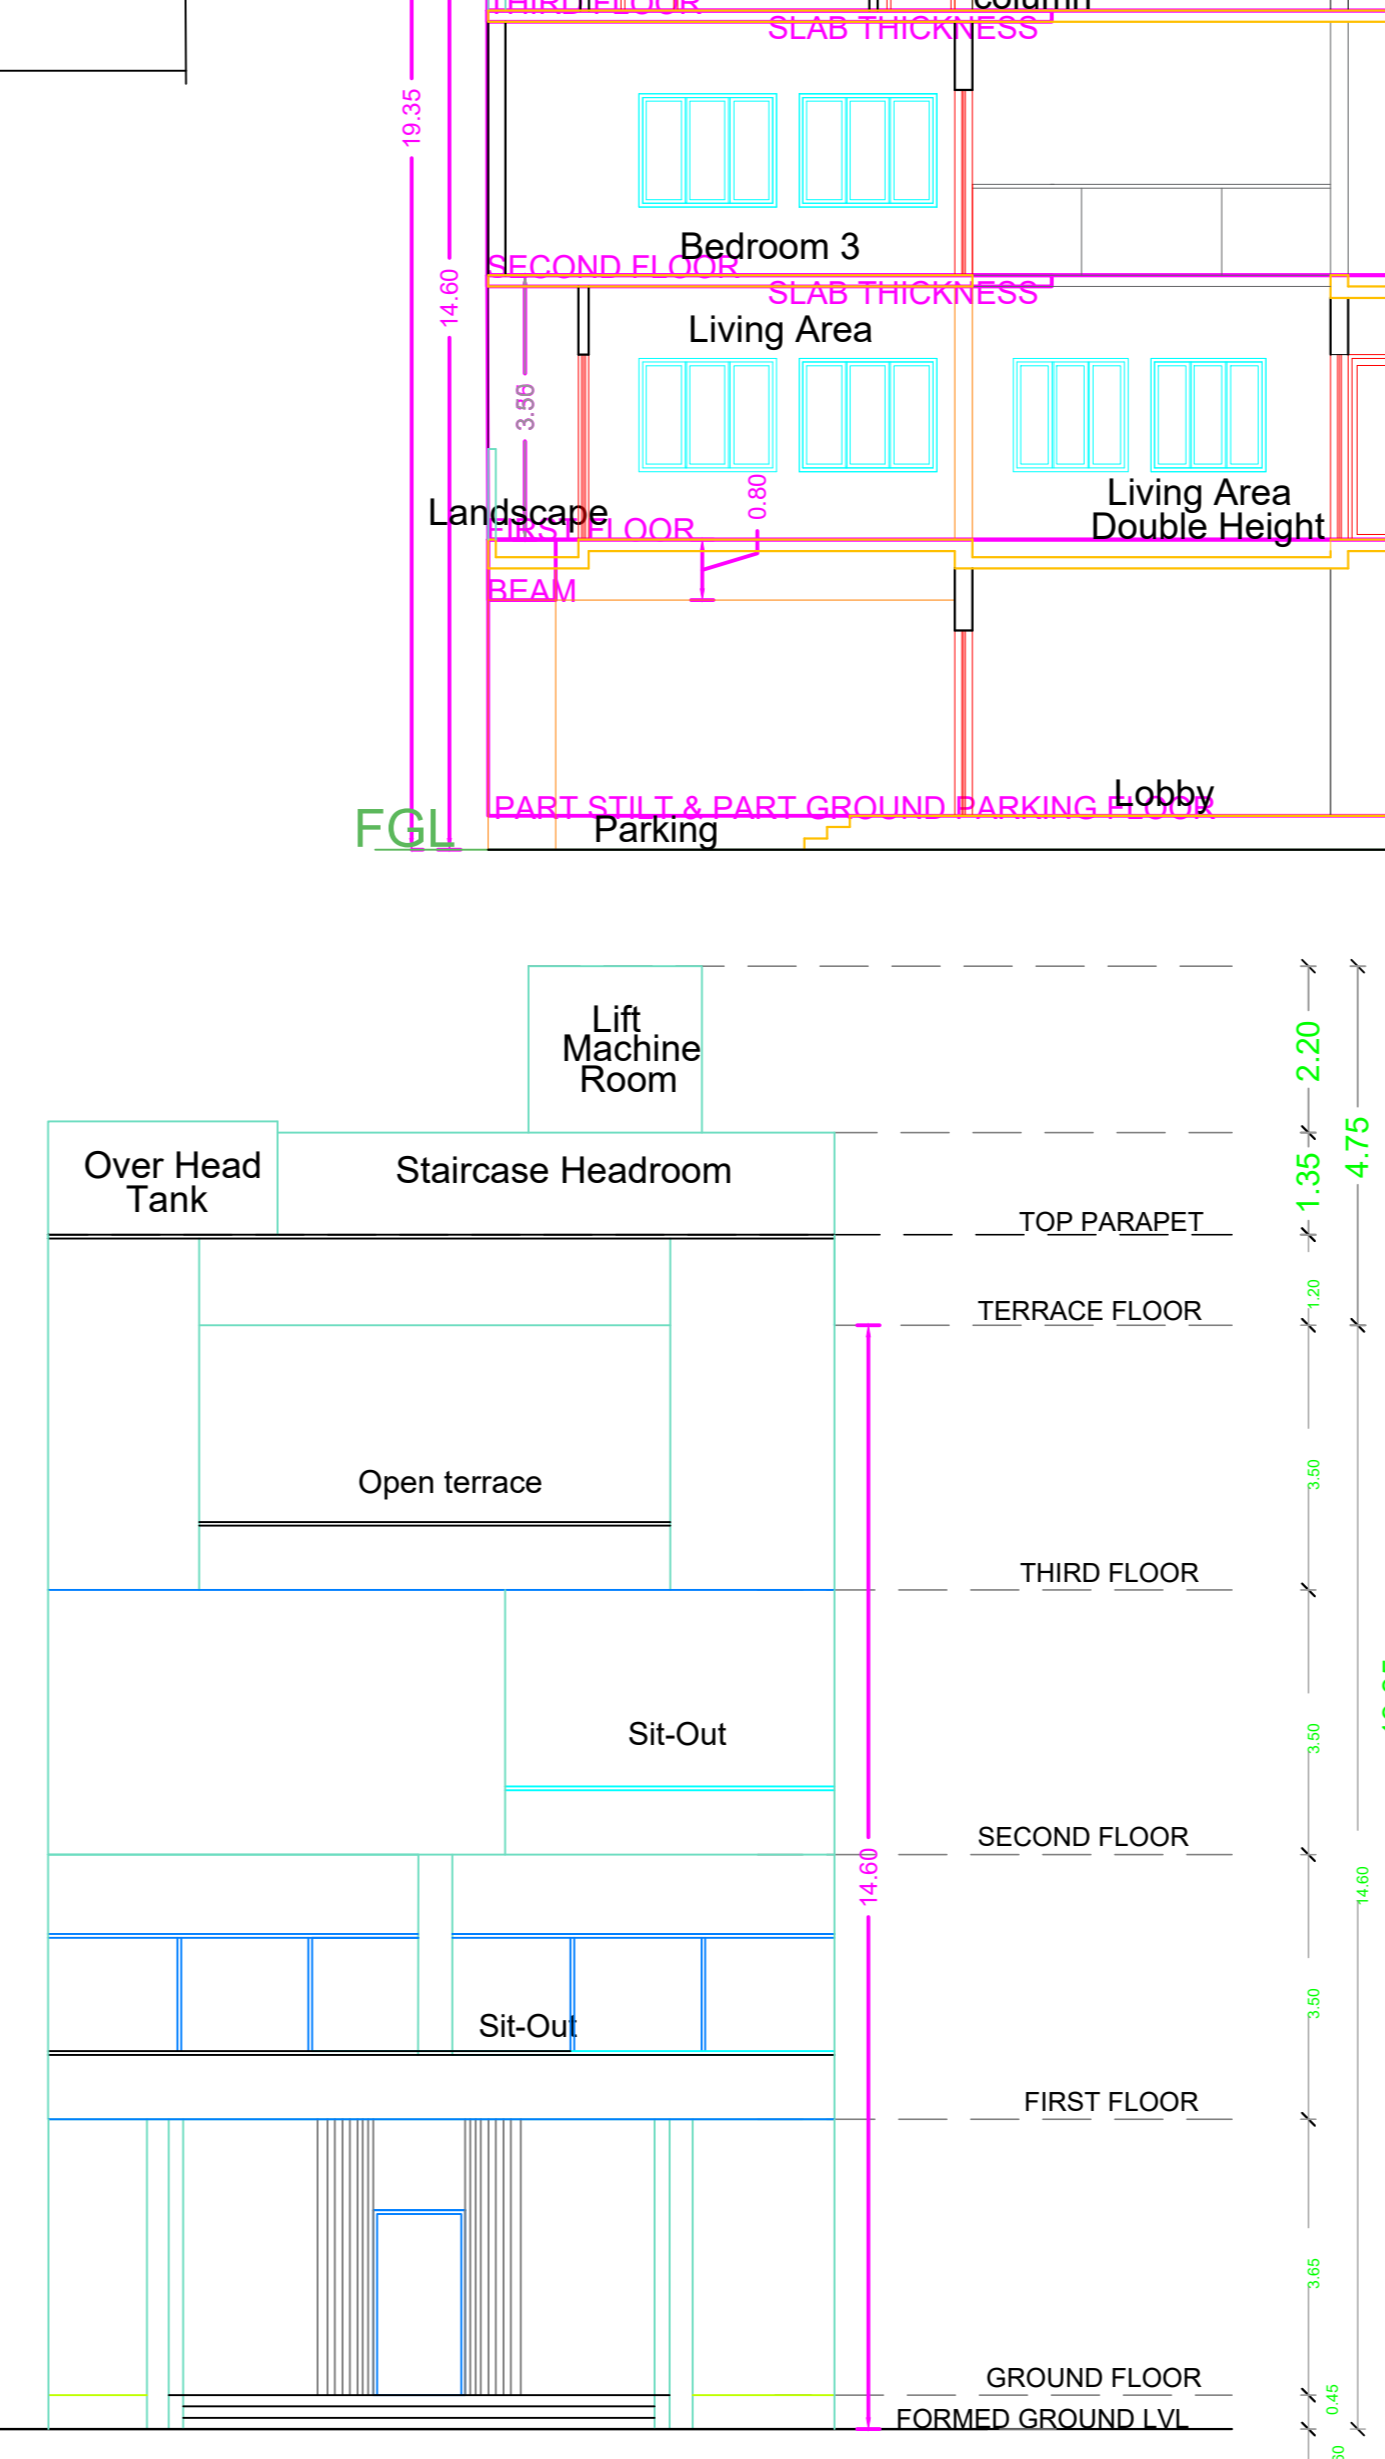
THIRD FLOOR
column
SLAB THICKNESS
19.35
14.60
Bedroom 3
SECOND FLOOR
SLAB THICKNESS
Living Area
3.56
Landscape
FIRST FLOOR
0.80
Living Area Double Height
BEAM
PART STILT & PART GROUND PARKING FLOOR
Lobby
FGL
Parking

Lift Machine Room
2.20
4.75
Over Head Tank
Staircase Headroom
1.35
TOP PARAPET
TERRACE FLOOR
1.20
Open terrace
3.50
THIRD FLOOR
Sit-Out
3.50
SECOND FLOOR
14.60
14.60
Sit-Out
3.50
FIRST FLOOR
3.65
GROUND FLOOR
0.45
FORMED GROUND LVL